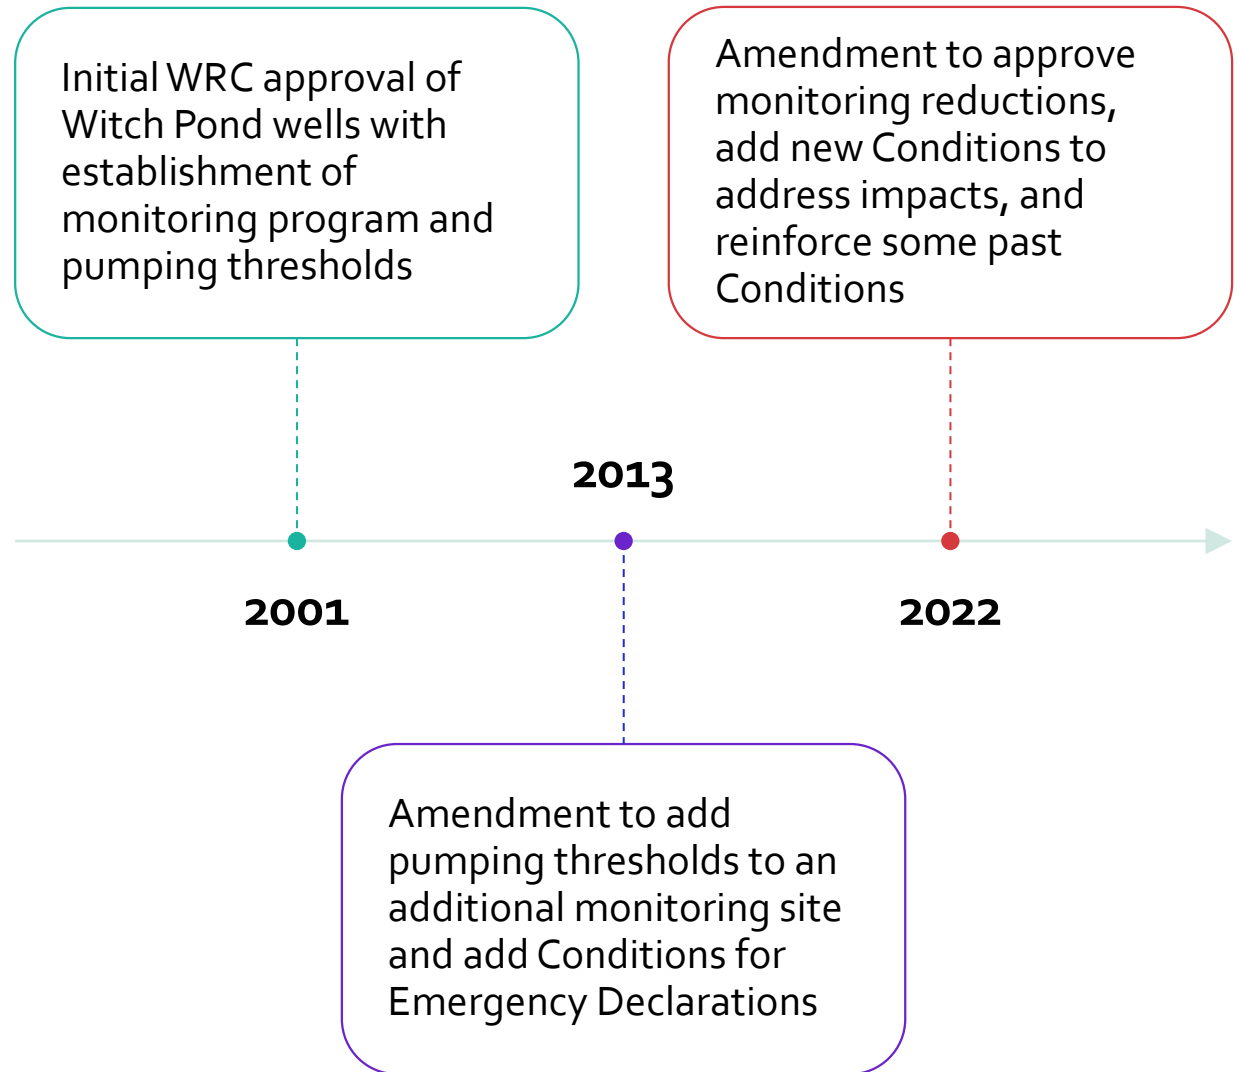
Initial WRC approval of Witch Pond wells with establishment of monitoring program and pumping thresholds

Amendment to approve monitoring reductions, add new Conditions to address impacts, and reinforce some past Conditions

2013

2001

2022

Amendment to add pumping thresholds to an additional monitoring site and add Conditions for Emergency Declarations